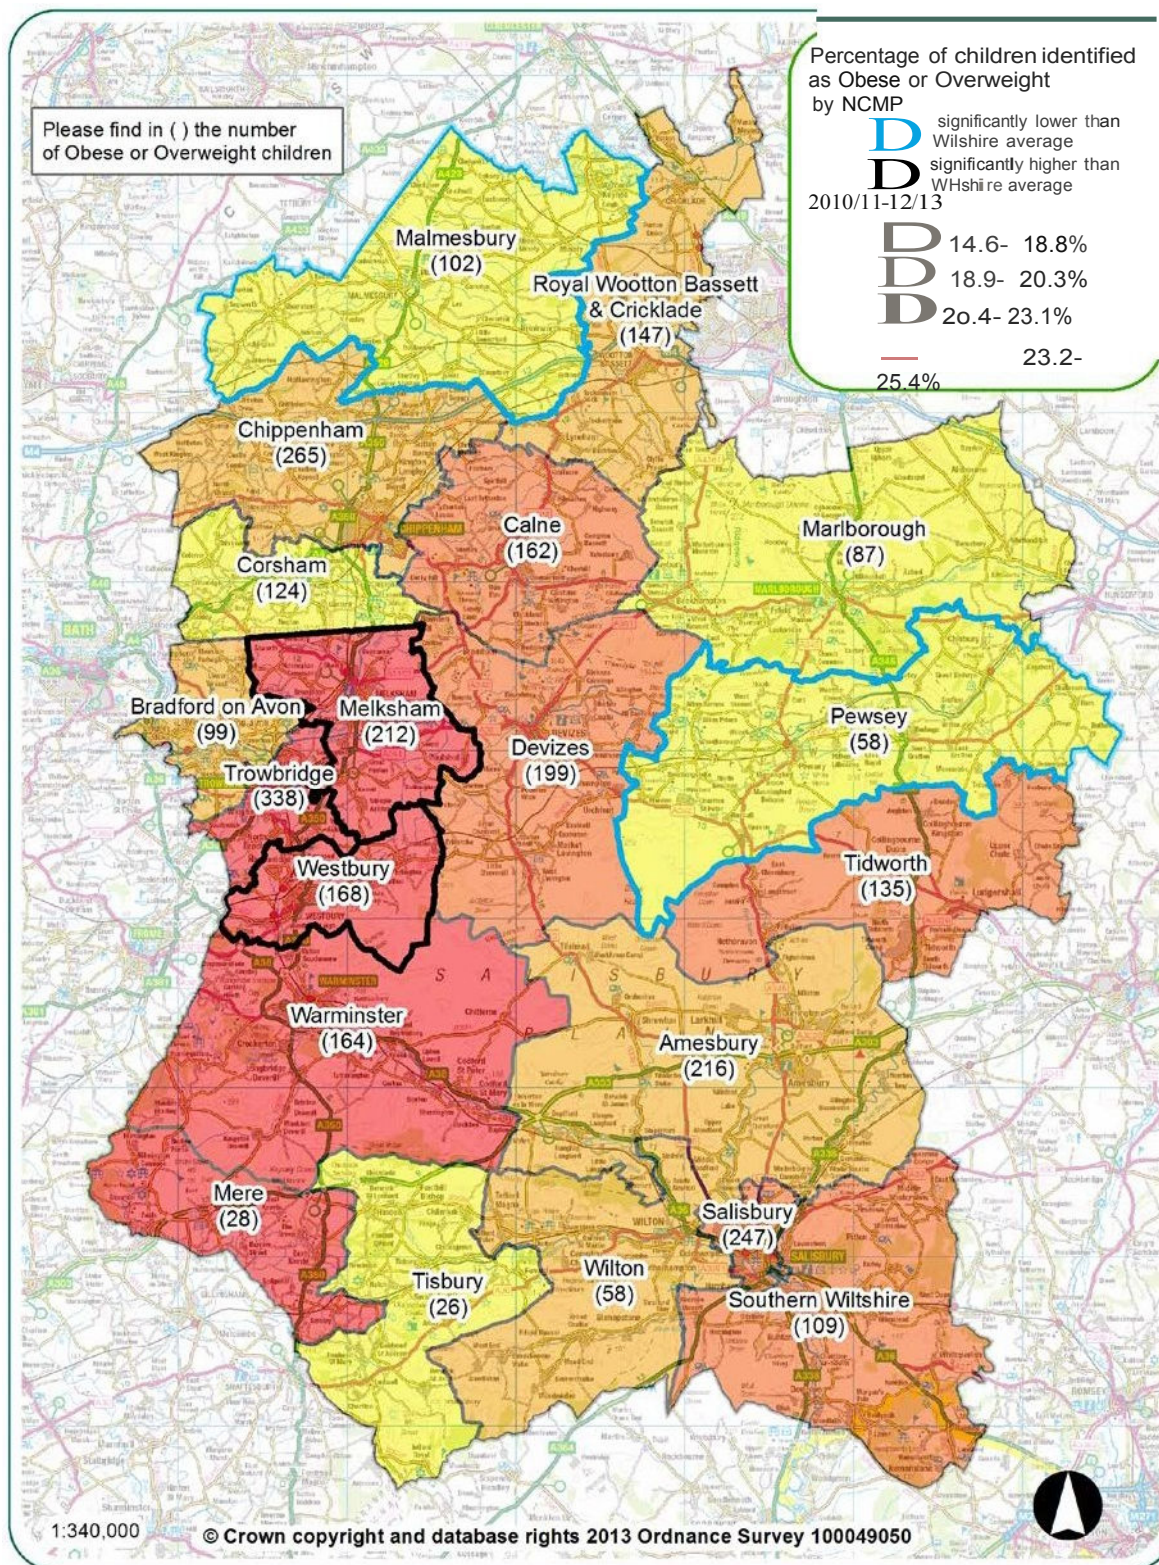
Percentage of children identified as Obese or Overweight by NCMP

D significantly lower than Wilshire average

D significantly higher than WHshi re average

2010/11-12/13

D 14.6- 18.8%

D 18.9- 20.3%

D 2o.4- 23.1%

23.2- 25.4%

Please find in ( ) the number of Obese or Overweight children

Malmesbury (102)

Royal Wootton Bassett & Cricklade (147)

Chippenham (265)

Calne (162)

Marlborough (87)

Corsham (124)

Bradford on Avon (99)

Melksham (212)

Devizes (199)

Pewsey (58)

Trowbridge (338)

Westbury (168)

Tidworth (135)

S A L I S B U R Y P L A I N

Warminster (164)

Amesbury (216)

Mere (28)

Tisbury (26)

Wilton (58)

Salisbury (247)

Southern Wiltshire (109)

1:340,000

© Crown copyright and database rights 2013 Ordnance Survey 100049050